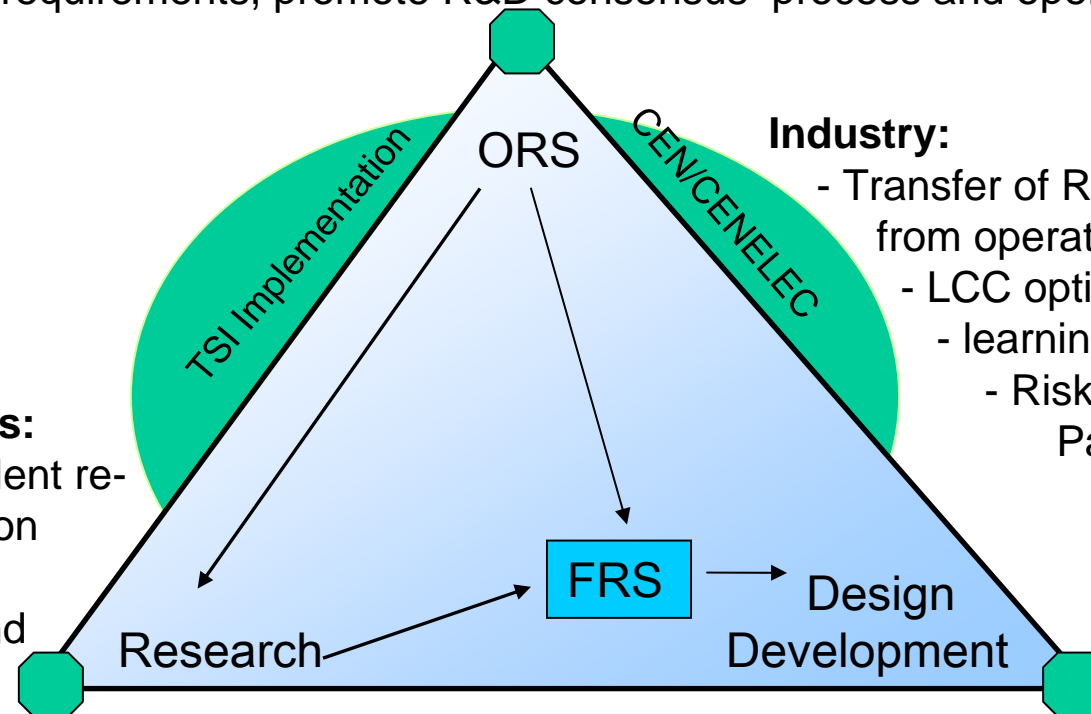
requirements, promote R&D consensus process and spe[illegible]

ORS

TSI Implementation

CEN/CENELEC

Industry:
- Transfer of R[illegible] from operat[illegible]
- LCC opti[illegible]
- learnin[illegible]
- Risk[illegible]
Pa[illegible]

s:
dent re-
on

d

Research

FRS

Design
Development